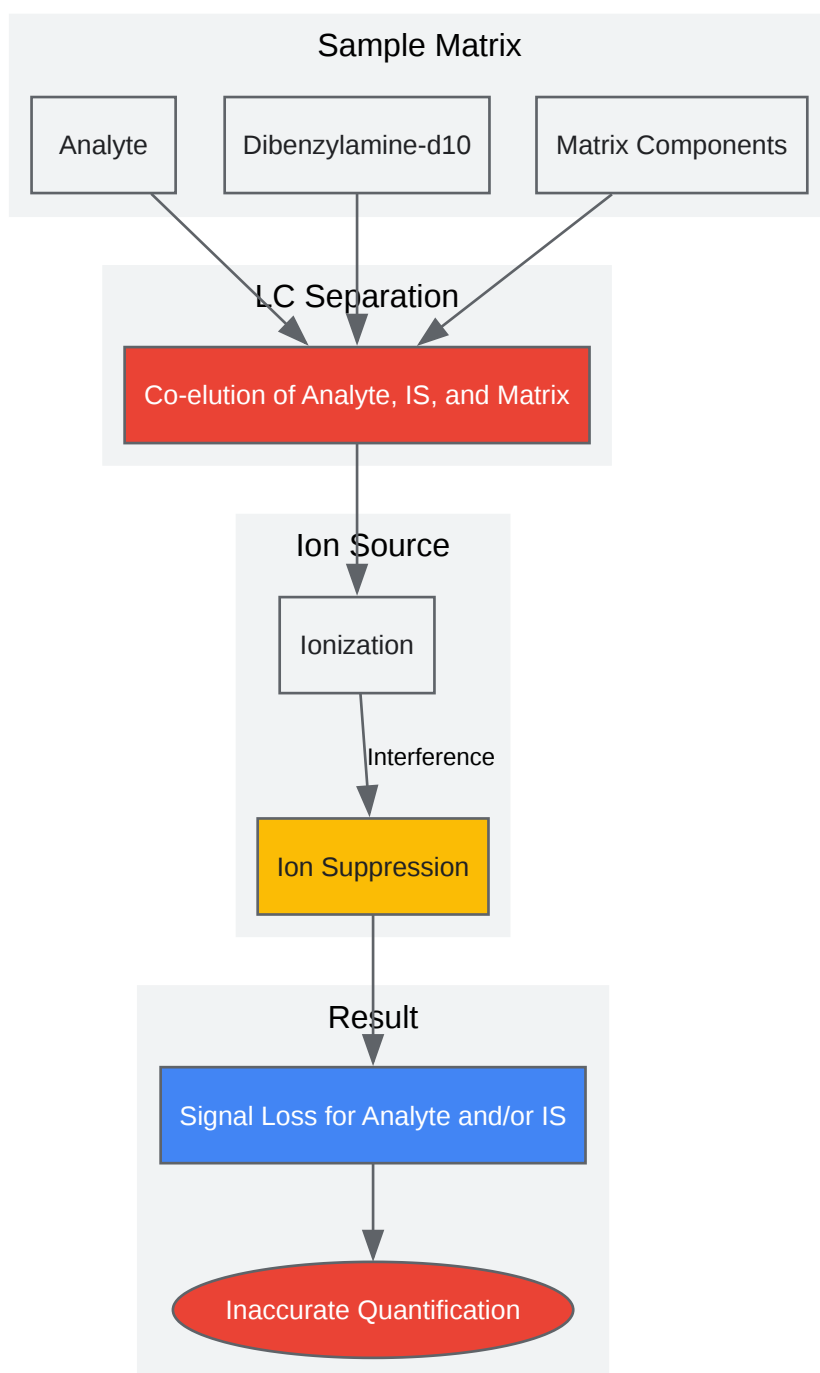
Sample Matrix

Analyte

Dibenzylamine-d10

Matrix Components

LC Separation

Co-elution of Analyte, IS, and Matrix

Ion Source

Ionization

Interference

Ion Suppression

Result

Signal Loss for Analyte and/or IS

Inaccurate Quantification